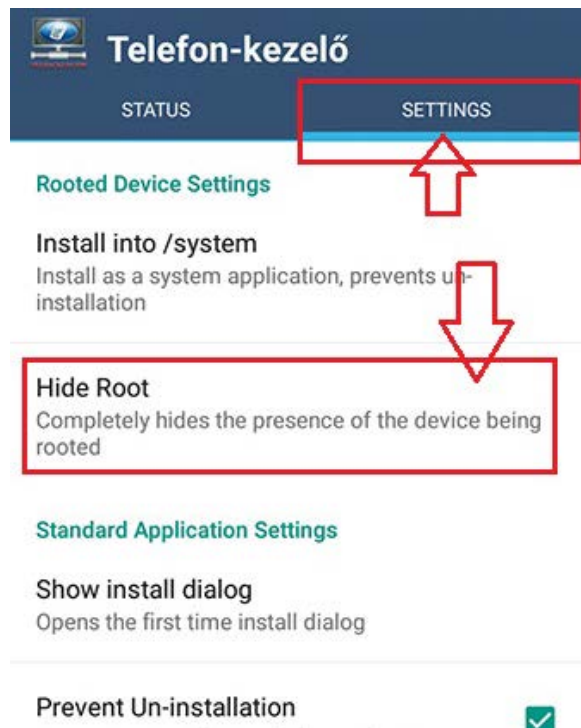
Telefon-kezelő

STATUS

SETTINGS

Rooted Device Settings

Install into /system
Install as a system application, prevents un-installation

Hide Root
Completely hides the presence of the device being rooted

Standard Application Settings

Show install dialog
Opens the first time install dialog

Prevent Un-installation